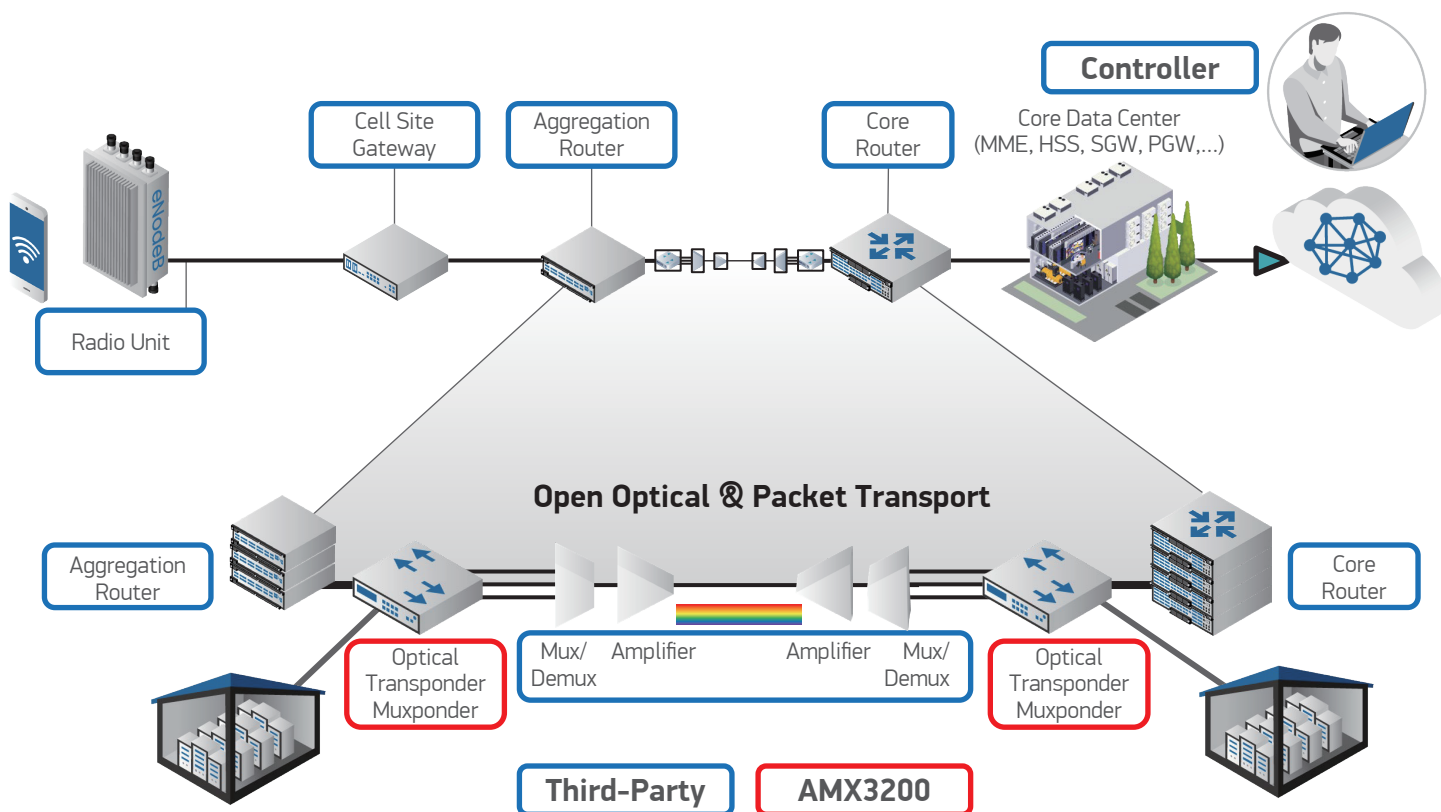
Controller

Cell Site Gateway

Aggregation Router

Core Router

Core Data Center (MME, HSS, SGW, PGW,...)

eNodeB

Radio Unit

Open Optical & Packet Transport

Aggregation Router

Core Router

Optical Transponder Muxponder

Mux/ Demux

Amplifier

Amplifier

Mux/ Demux

Optical Transponder Muxponder

Third-Party

AMX3200